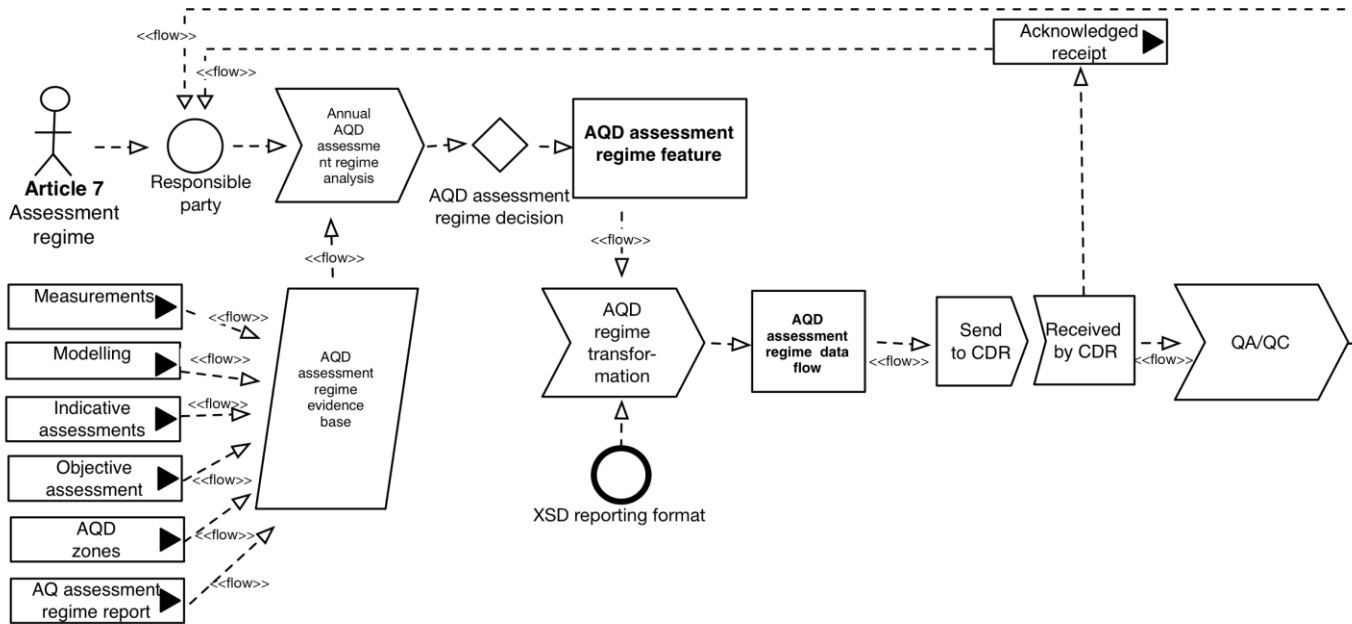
<<flow>>

<<flow>>

Acknowledged receipt

Article 7 Assessment regime

Responsible party

Annual AQD assessme nt regime analysis

AQD assessment regime decision

AQD assessment regime feature

<<flow>>

<<flow>>

Measurements

<<flow>>

Modelling

<<flow>>

Indicative assessments

<<flow>>

Objective assessment

<<flow>>

AQD zones

<<flow>>

AQ assessment regime report

<<flow>>

AQD assessment regime evidence base

AQD regime transformation

AQD assessment regime data flow

<<flow>>

Send to CDR

Received by CDR

<<flow>>

QA/QC

XSD reporting format